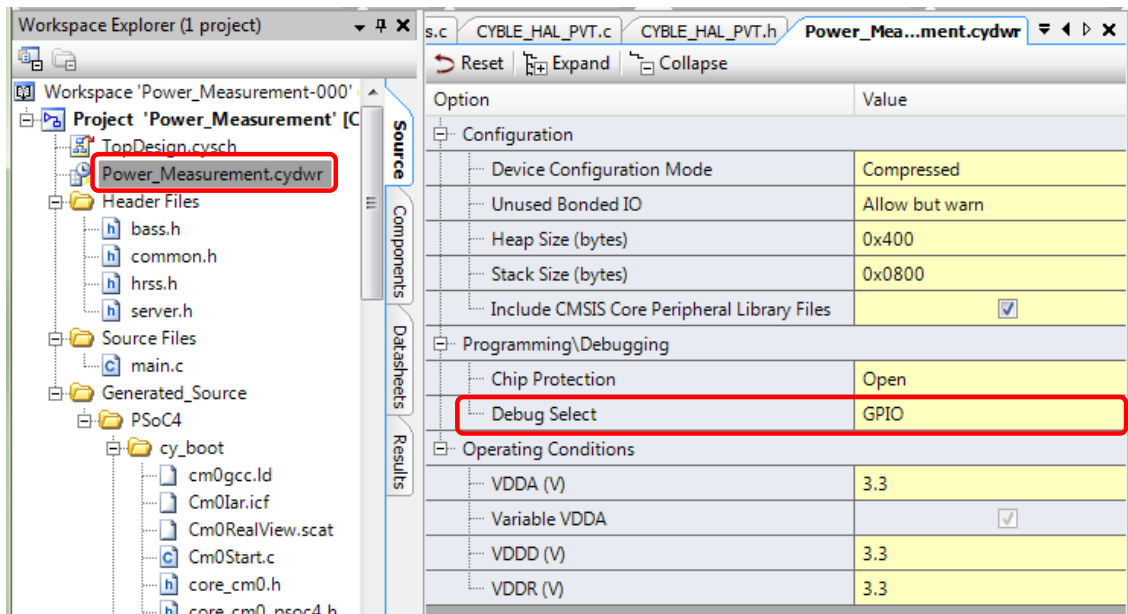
Workspace Explorer (1 project)

Workspace 'Power_Measurement-000'
Project 'Power_Measurement' [C
TopDesign.cysch
Power_Measurement.cydwr
Header Files
bass.h
common.h
hrss.h
server.h
Source Files
main.c
Generated_Source
PSoC4
cy_boot
cm0gcc.ld
Cm0Iar.icf
Cm0RealView.scat
Cm0Start.c
core_cm0.h
core_cm0_psoc4.h

Source
Components
Datasheets
Results

s.c | CYBLE_HAL_PVT.c | CYBLE_HAL_PVT.h | Power_Mea...ment.cydwr

Reset | Expand | Collapse

| Option | Value |
|---|---|
| Configuration | |
| Device Configuration Mode | Compressed |
| Unused Bonded IO | Allow but warn |
| Heap Size (bytes) | 0x400 |
| Stack Size (bytes) | 0x0800 |
| Include CMSIS Core Peripheral Library Files | ☑ |
| Programming\Debugging | |
| Chip Protection | Open |
| Debug Select | GPIO |
| Operating Conditions | |
| VDDA (V) | 3.3 |
| Variable VDDA | ☑ |
| VDDD (V) | 3.3 |
| VDDR (V) | 3.3 |